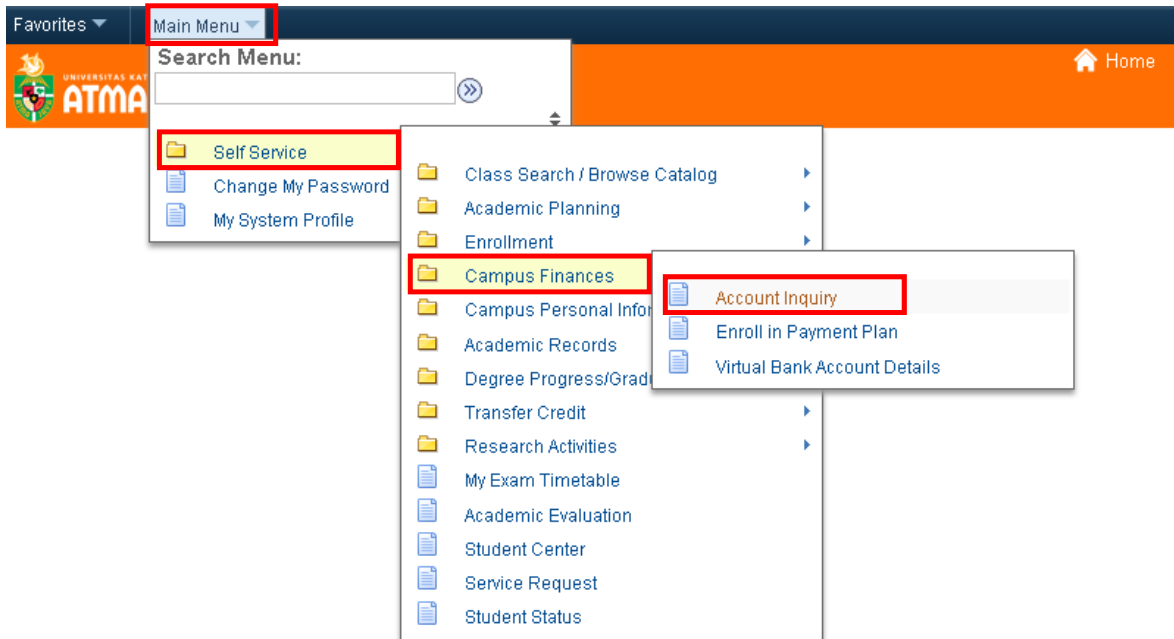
Favorites
Main Menu
Search Menu:
UNIVERSITAS KAT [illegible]
ATMA
Home

Self Service
Change My Password
My System Profile

Class Search / Browse Catalog
Academic Planning
Enrollment
Campus Finances
Campus Personal Infor
Academic Records
Degree Progress/Grad
Transfer Credit
Research Activities
My Exam Timetable
Academic Evaluation
Student Center
Service Request
Student Status

Account Inquiry
Enroll in Payment Plan
Virtual Bank Account Details